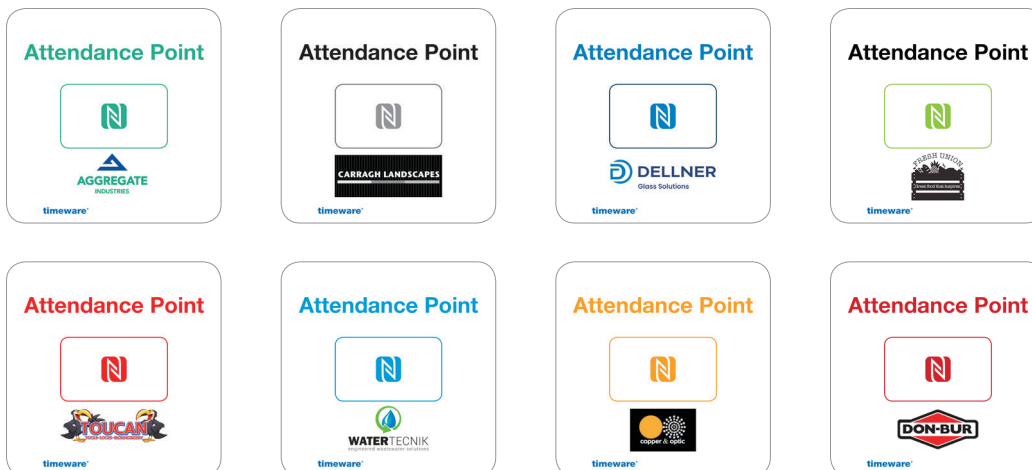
Attendance Point

AGGREGATE INDUSTRIES

timeware

Attendance Point

CARRAGH LANDSCAPES

timeware

Attendance Point

DELLNER Glass Solutions

timeware

Attendance Point

FRESH UNION

timeware

Attendance Point

TOUCAN

timeware

Attendance Point

WATERTECNIK engineered wastewater solutions

timeware

Attendance Point

copper & optic

timeware

Attendance Point

DON-BUR

timeware